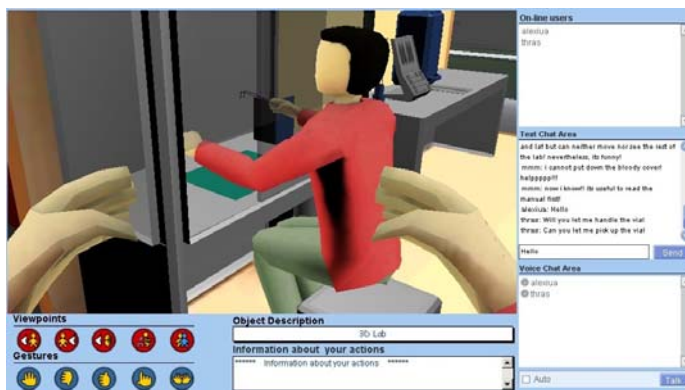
On-line users
alexiua
thras

Text Chat Area
and lat but can neither move nor see the rest of the lab! nevertheless, its funny!
mmm: i cannot put down the bloody cover! helpppp!!!
mmm: now i know!! its useful to read the manual first!!
alexiua: Hello
thras: Will you let me handle the vial
thras: Can you let me pick up the vial

Hello
Send

Voice Chat Area
alexiua
thras

Auto
Talk

Viewpoints
Gestures

Object Description
3D Lab

Information about your actions
****** Information about your actions ******